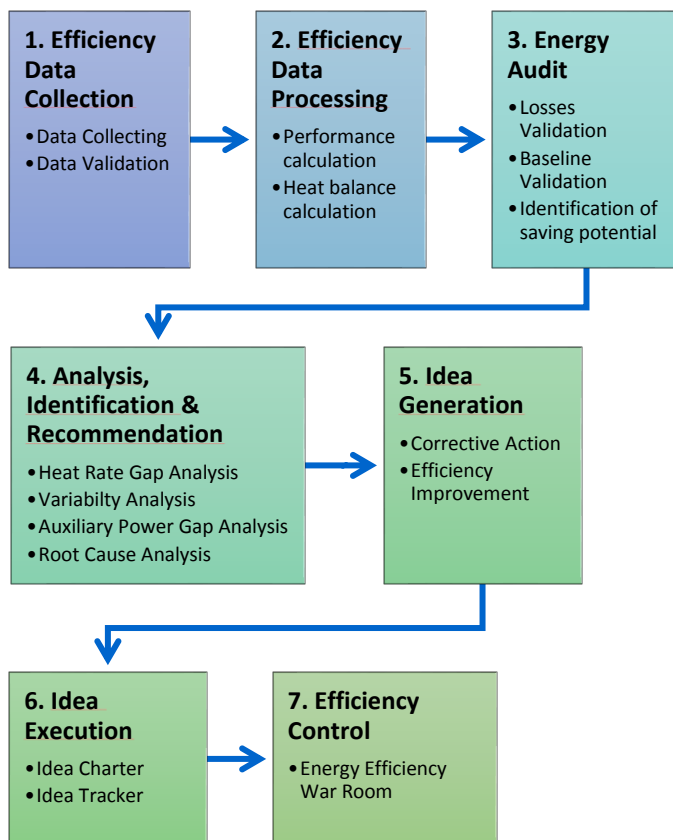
1. Efficiency Data Collection
• Data Collecting
• Data Validation

2. Efficiency Data Processing
• Performance calculation
• Heat balance calculation

3. Energy Audit
• Losses Validation
• Baseline Validation
• Identification of saving potential

4. Analysis, Identification & Recommendation
• Heat Rate Gap Analysis
• Variabilty Analysis
• Auxiliary Power Gap Analysis
• Root Cause Analysis

5. Idea Generation
• Corrective Action
• Efficiency Improvement

6. Idea Execution
• Idea Charter
• Idea Tracker

7. Efficiency Control
• Energy Efficiency War Room